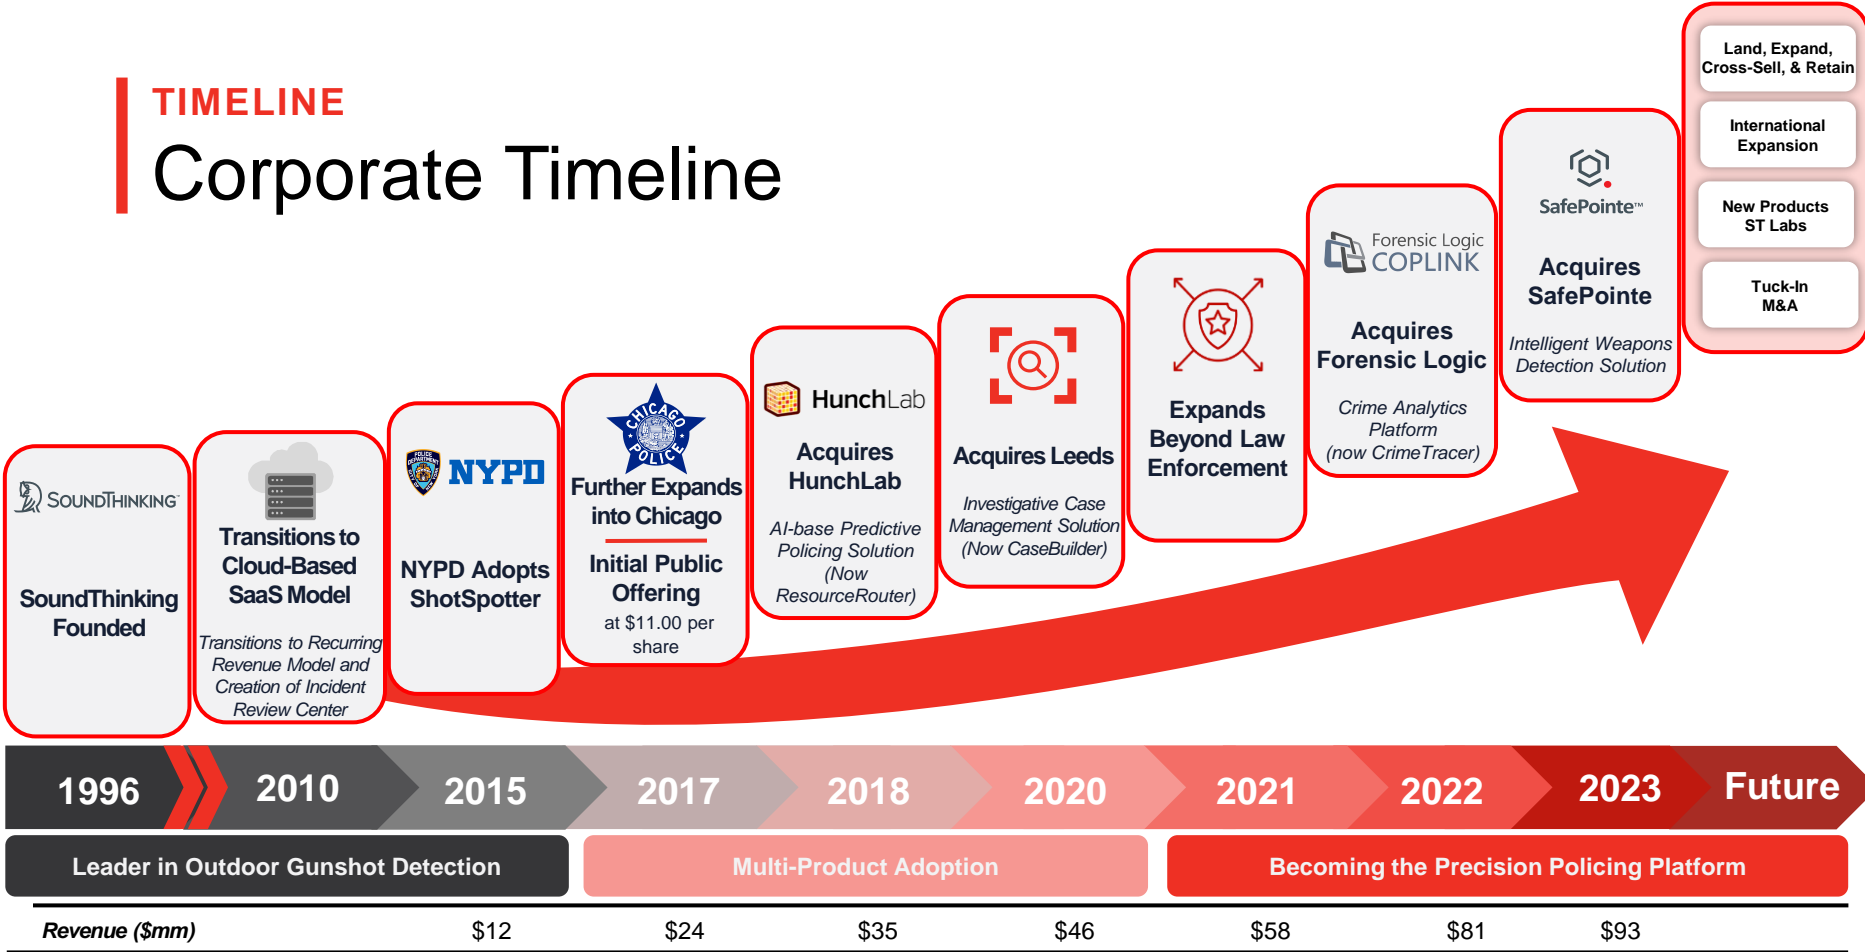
TIMELINE

Corporate Timeline

SoundThinking

SoundThinking Founded

Transitions to Cloud-Based SaaS Model

Transitions to Recurring Revenue Model and Creation of Incident Review Center

NYPD

NYPD Adopts ShotSpotter

CHICAGO POLICE

Further Expands into Chicago

Initial Public Offering at $11.00 per share

HunchLab

Acquires HunchLab

AI-base Predictive Policing Solution (Now ResourceRouter)

Acquires Leeds

Investigative Case Management Solution (Now CaseBuilder)

Expands Beyond Law Enforcement

Forensic Logic COPLINK

Acquires Forensic Logic

Crime Analytics Platform (now CrimeTracer)

SafePointe™

Acquires SafePointe

Intelligent Weapons Detection Solution

Land, Expand, Cross-Sell, & Retain

International Expansion

New Products ST Labs

Tuck-In M&A

1996 2010 2015 2017 2018 2020 2021 2022 2023 Future

Leader in Outdoor Gunshot Detection

Multi-Product Adoption

Becoming the Precision Policing Platform

| Revenue ($mm) | $12 | $24 | $35 | $46 | $58 | $81 | $93 |
|---|---|---|---|---|---|---|---|